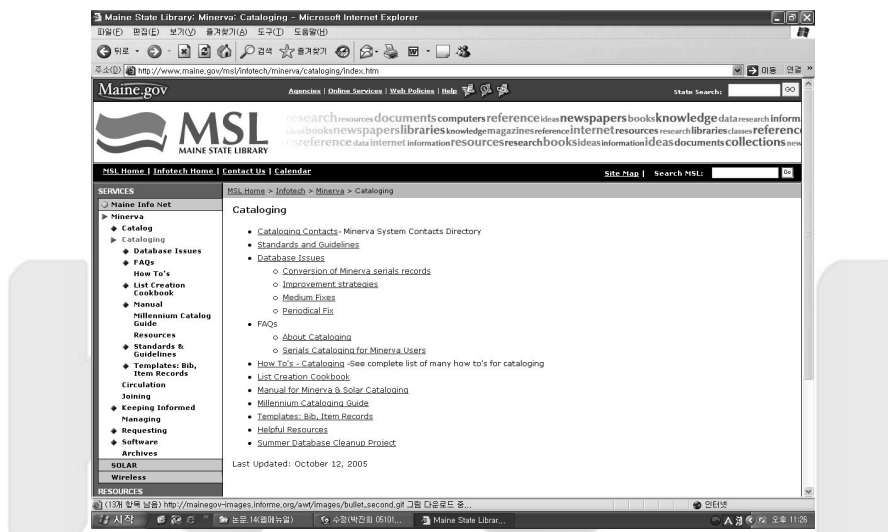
Maine State Library: Minerva: Cataloging - Microsoft Internet Explorer

파일(F) 편집(E) 보기(V) 즐겨찾기(A) 도구(T) 도움말(H)

뒤로 · 검색 즐겨찾기

주소(D) http://www.maine.gov/msl/infotech/minerva/cataloging/index.htm 이동 연결

Maine.gov Agencies | Online Services | Web Policies | Help State Search: GO

MSL MAINE STATE LIBRARY

research resources documents computers reference ideas newspapers books knowledge data research inform ideas books newspapers libraries knowledge magazines reference internet resources research libraries classes reference reference data internet information resources research books ideas information ideas documents collections new

MSL Home | Infotech Home | Contact Us | Calendar Site Map | Search MSL: Go

SERVICES
Maine Info Net
Minerva
Catalog
Cataloging
Database Issues
FAQs
How To's
List Creation Cookbook
Manual
Millennium Catalog Guide
Resources
Standards & Guidelines
Templates: Bib, Item Records
Circulation
Joining
Keeping Informed
Managing
Requesting
Software
Archives
SOLAR
Wireless
RESOURCES

MSL Home > Infotech > Minerva > Cataloging

Cataloging

- Cataloging Contacts- Minerva System Contacts Directory
- Standards and Guidelines
- Database Issues
  - Conversion of Minerva serials records
  - Improvement strategies
  - Medium Fixes
  - Periodical Fix
- FAQs
  - About Cataloging
  - Serials Cataloging for Minerva Users
- How To's - Cataloging -See complete list of many how to's for cataloging
- List Creation Cookbook
- Manual for Minerva & Solar Cataloging
- Millennium Cataloging Guide
- Templates: Bib, Item Records
- Helpful Resources
- Summer Database Cleanup Project

Last Updated: October 12, 2005

(13개 항목 남음) http://mainegov-images.informe.org/awt/images/bullet_second.gif 그림 다운로드 중... 인터넷

시작 논문.14(원어논문) 수정(박진희 0510... Maine State Librar... 오후 11:26